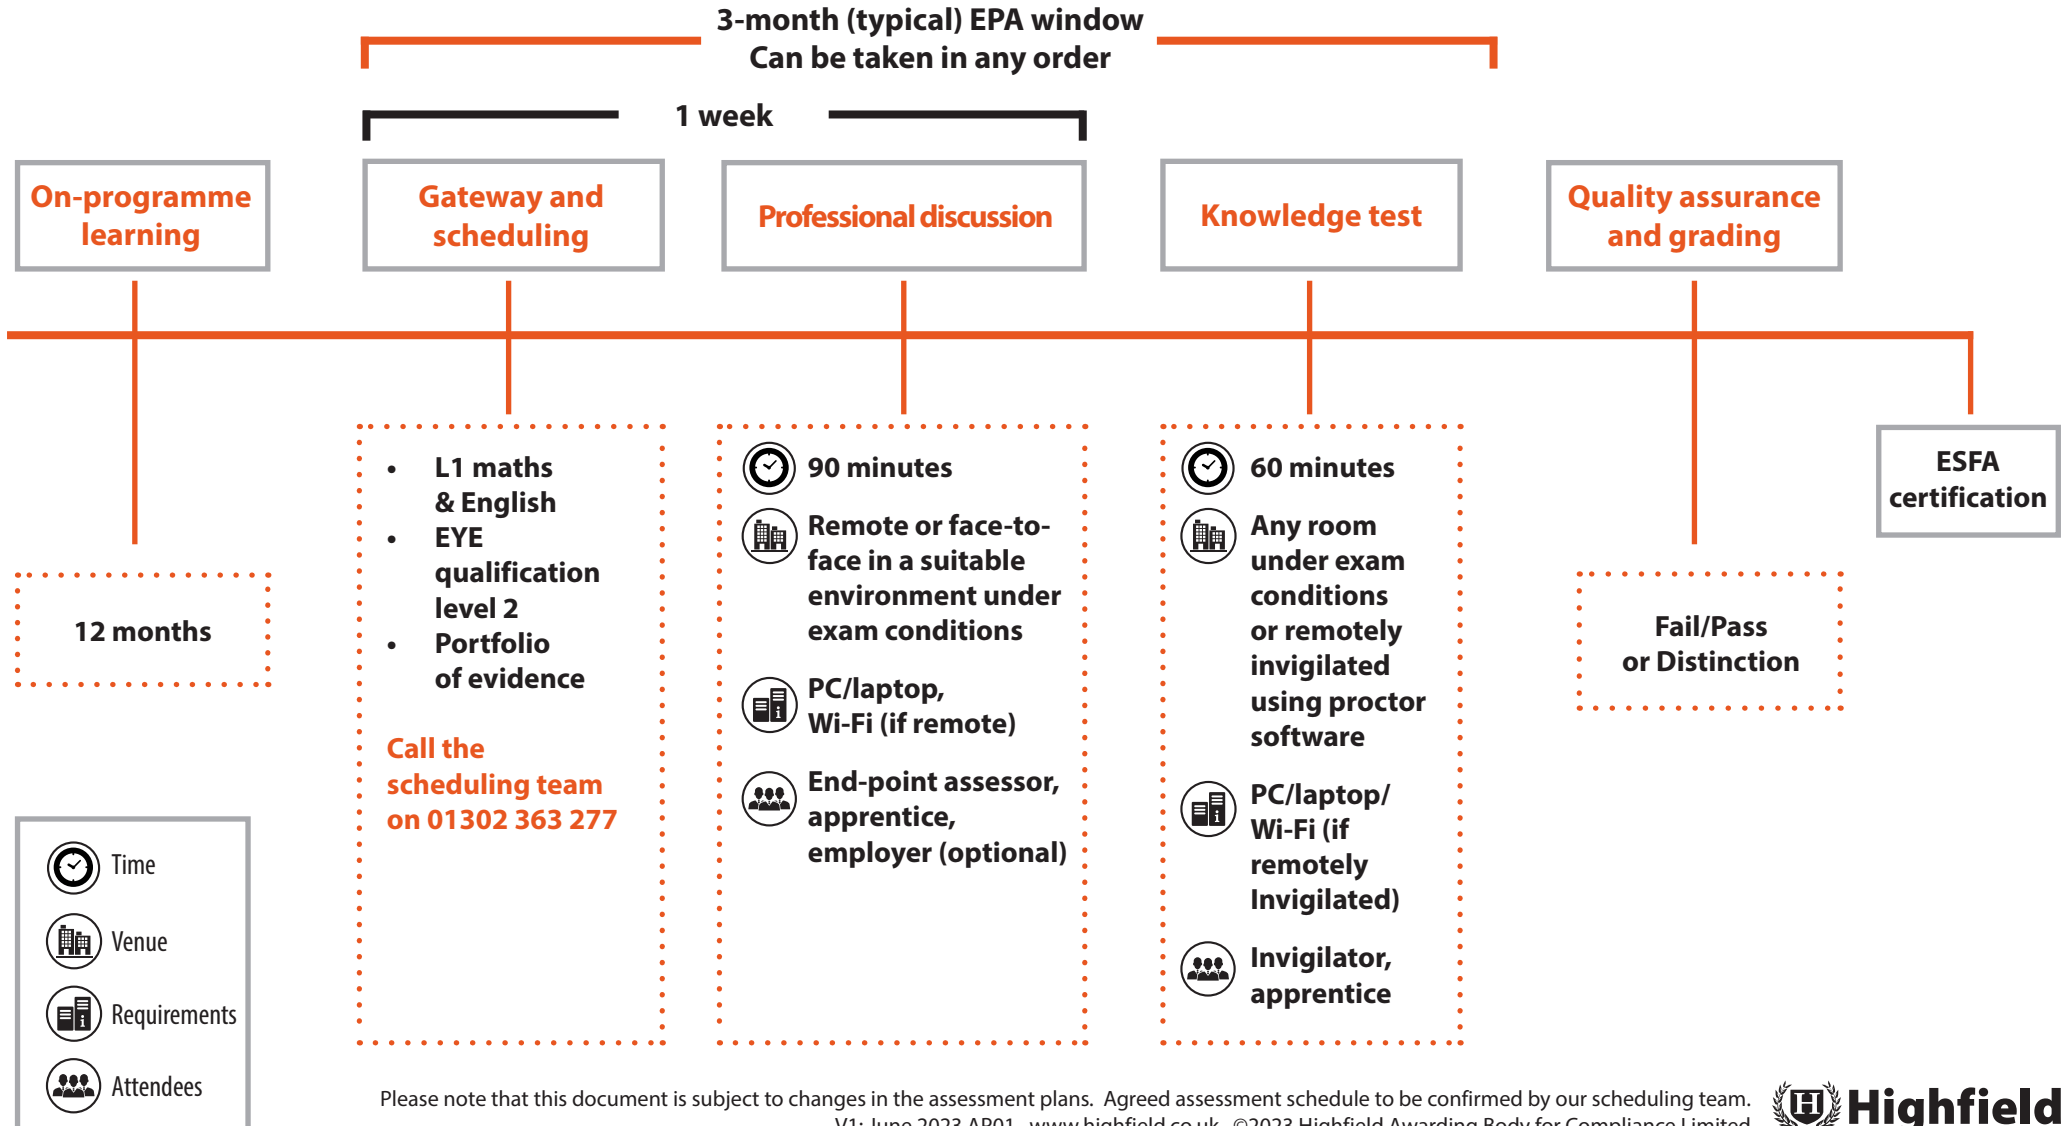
3-month (typical) EPA window
Can be taken in any order

1 week

On-programme learning

Gateway and scheduling

Professional discussion

Knowledge test

Quality assurance and grading

12 months

- L1 maths & English
- EYE qualification level 2
- Portfolio of evidence

Call the scheduling team on 01302 363 277

90 minutes

Remote or face-to-face in a suitable environment under exam conditions

PC/laptop, Wi-Fi (if remote)

End-point assessor, apprentice, employer (optional)

60 minutes

Any room under exam conditions or remotely invigilated using proctor software

PC/laptop/ Wi-Fi (if remotely Invigilated)

Invigilator, apprentice

Fail/Pass or Distinction

ESFA certification

Time

Venue

Requirements

Attendees

Please note that this document is subject to changes in the assessment plans. Agreed assessment schedule to be confirmed by our scheduling team.

V1: June 2023 AP01 www.highfield.co.uk ©2023 Highfield Awarding Body for Compliance Limited

Highfield